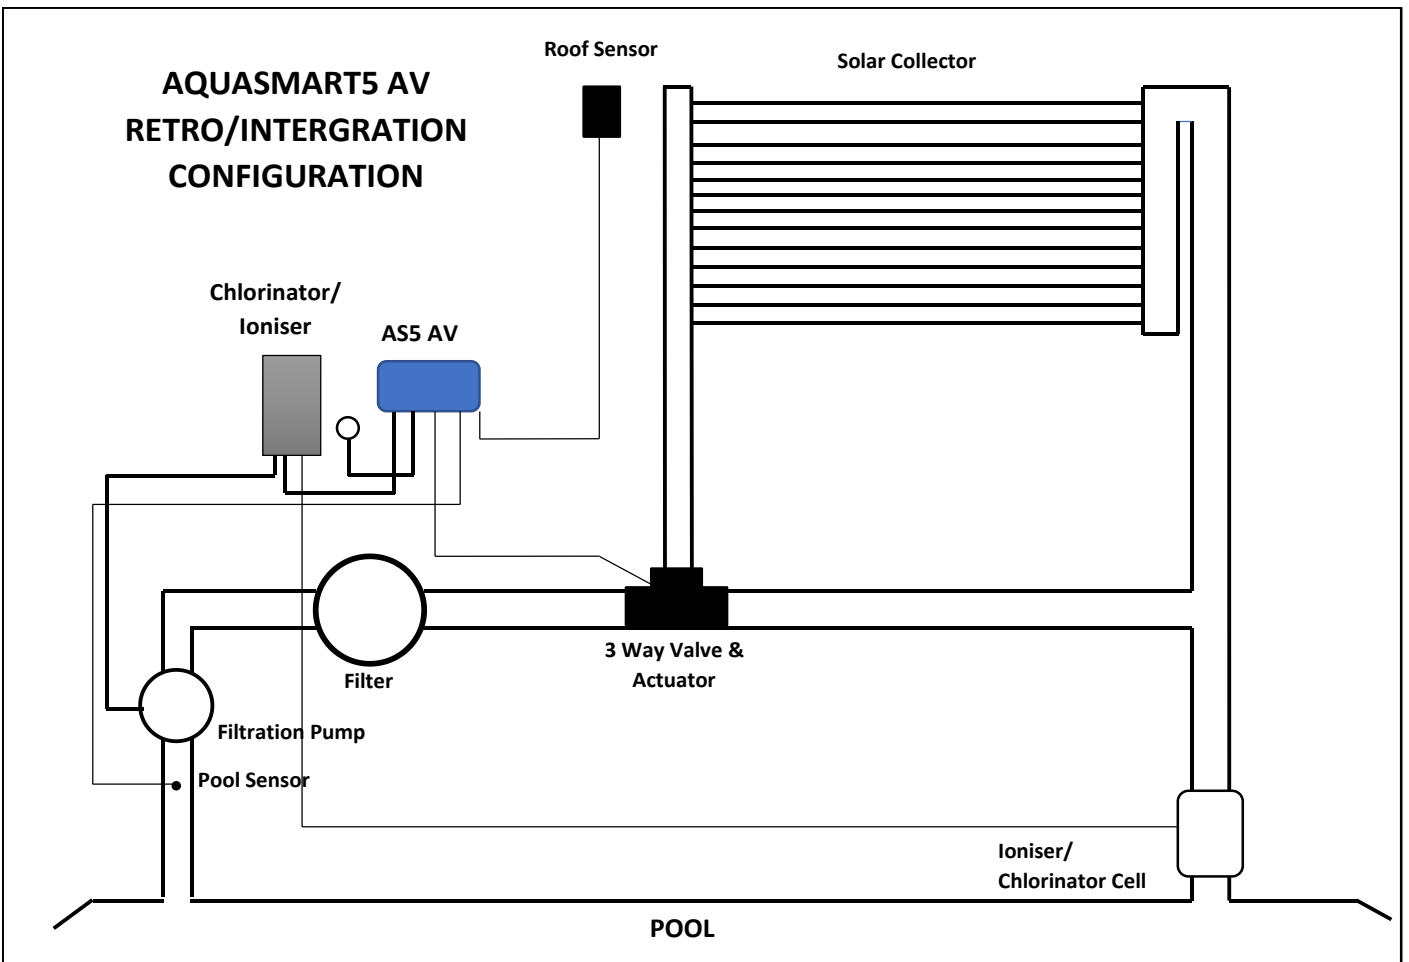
AQUASMART5 AV
RETRO/INTERGRATION
CONFIGURATION

Roof Sensor

Solar Collector

Chlorinator/
Ioniser

AS5 AV

Filter

3 Way Valve &
Actuator

Filtration Pump

Pool Sensor

Ioniser/
Chlorinator Cell

POOL